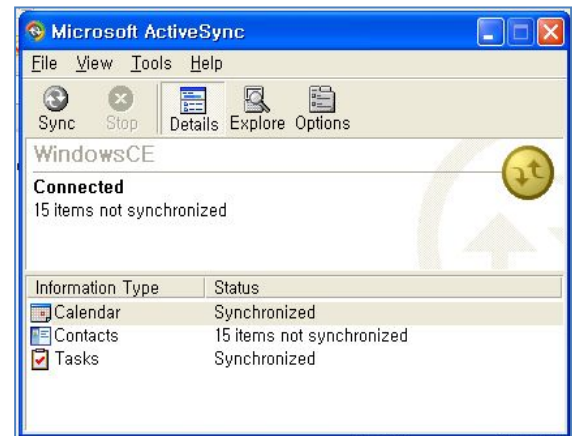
Microsoft ActiveSync

File View Tools Help

Sync Stop Details Explore Options

WindowsCE

Connected
15 items not synchronized

| Information Type | Status |
|---|---|
| Calendar | Synchronized |
| Contacts | 15 items not synchronized |
| Tasks | Synchronized |